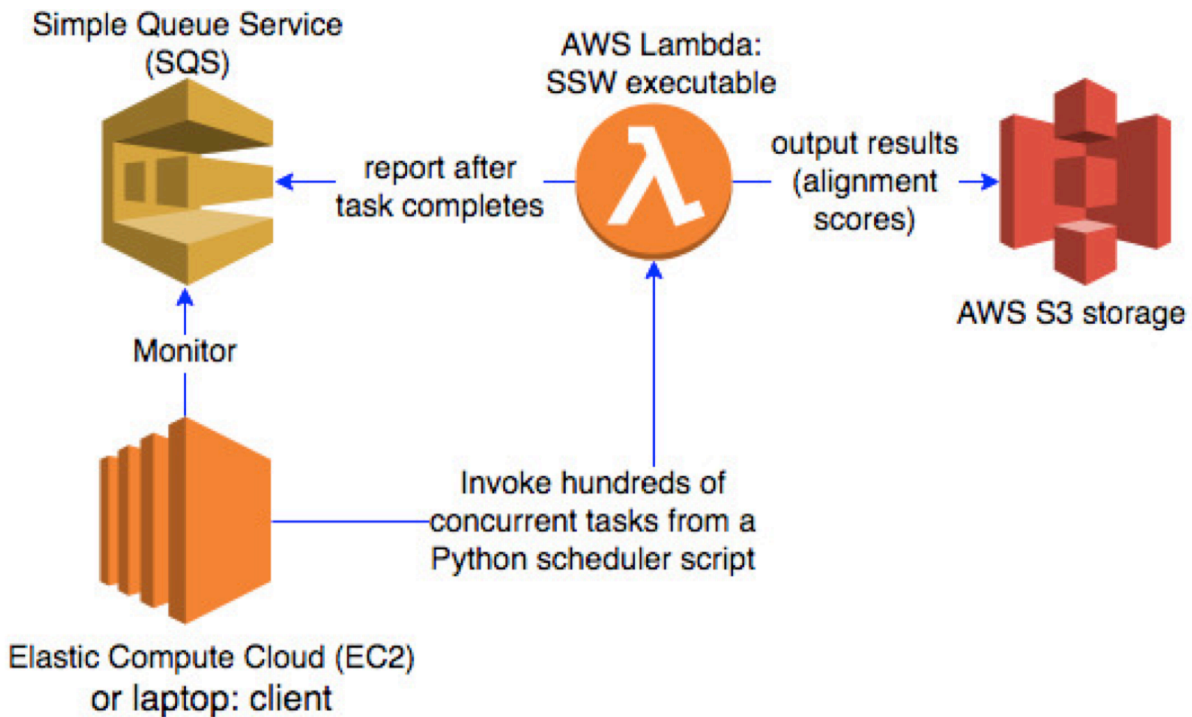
Simple Queue Service (SQS)

AWS Lambda: SSW executable

report after task completes

output results (alignment scores)

AWS S3 storage

Monitor

Invoke hundreds of concurrent tasks from a Python scheduler script

Elastic Compute Cloud (EC2) or laptop: client